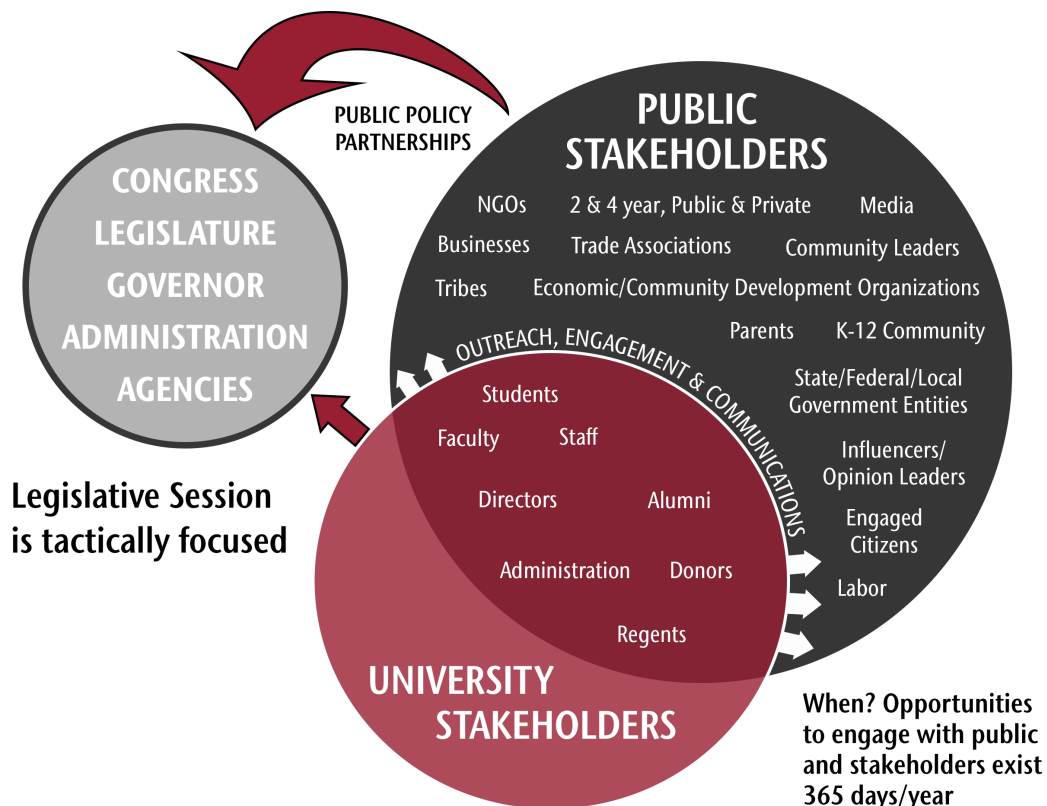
PUBLIC POLICY PARTNERSHIPS

CONGRESS
LEGISLATURE
GOVERNOR
ADMINISTRATION
AGENCIES

PUBLIC STAKEHOLDERS

NGOs
2 & 4 year, Public & Private
Media
Businesses
Trade Associations
Community Leaders
Tribes
Economic/Community Development Organizations
Parents
K-12 Community
State/Federal/Local Government Entities
Influencers/ Opinion Leaders
Engaged Citizens
Labor

OUTREACH, ENGAGEMENT & COMMUNICATIONS

Students
Faculty
Staff
Directors
Alumni
Administration
Donors
Regents

UNIVERSITY STAKEHOLDERS

Legislative Session is tactically focused

When? Opportunities to engage with public and stakeholders exist 365 days/year